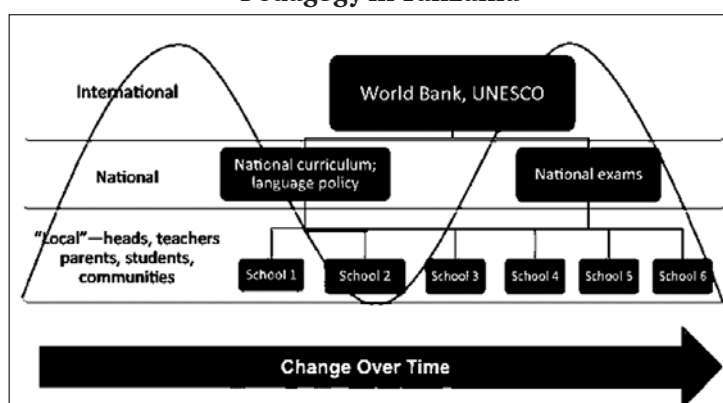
Pedagogy in Tanzania

International

World Bank, UNESCO

National

National curriculum; language policy

National exams

"Local"—heads, teachers parents, students, communities

School 1

School 2

School 3

School 4

School 5

School 6

Change Over Time